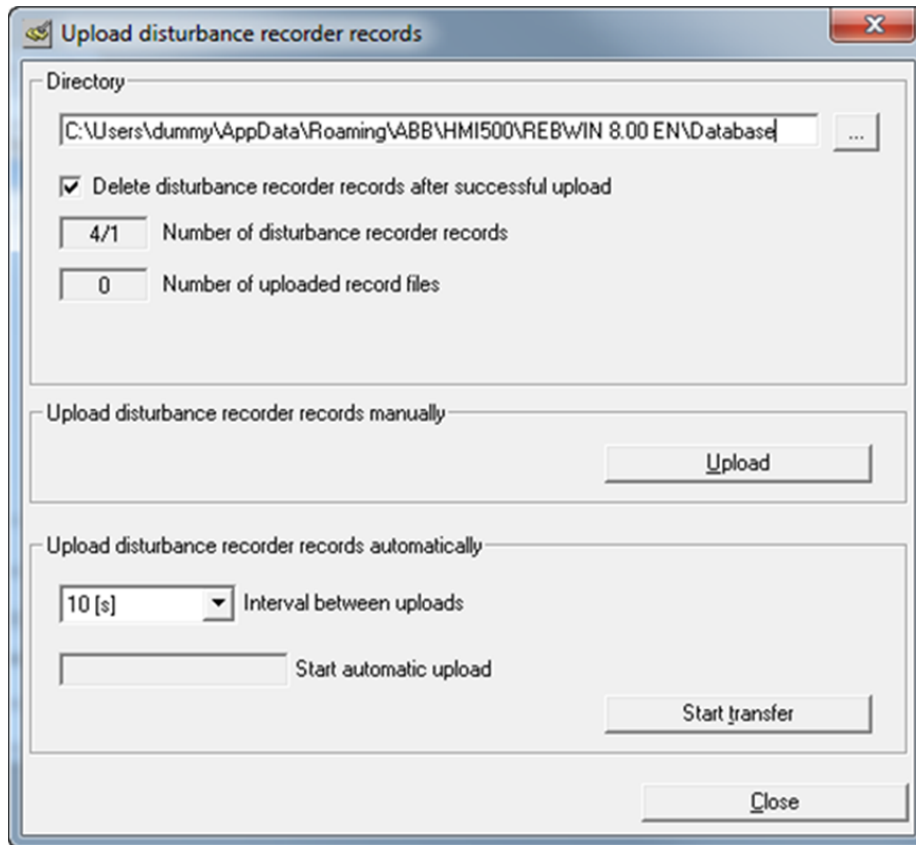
Upload disturbance recorder records

Directory

C:\Users\dummy\AppData\Roaming\ABB\HMI500\REBWIN 8.00 EN\Database

...

Delete disturbance recorder records after successful upload

4/1 Number of disturbance recorder records

0 Number of uploaded record files

Upload disturbance recorder records manually

Upload

Upload disturbance recorder records automatically

10 [s] Interval between uploads

Start automatic upload

Start transfer

Close